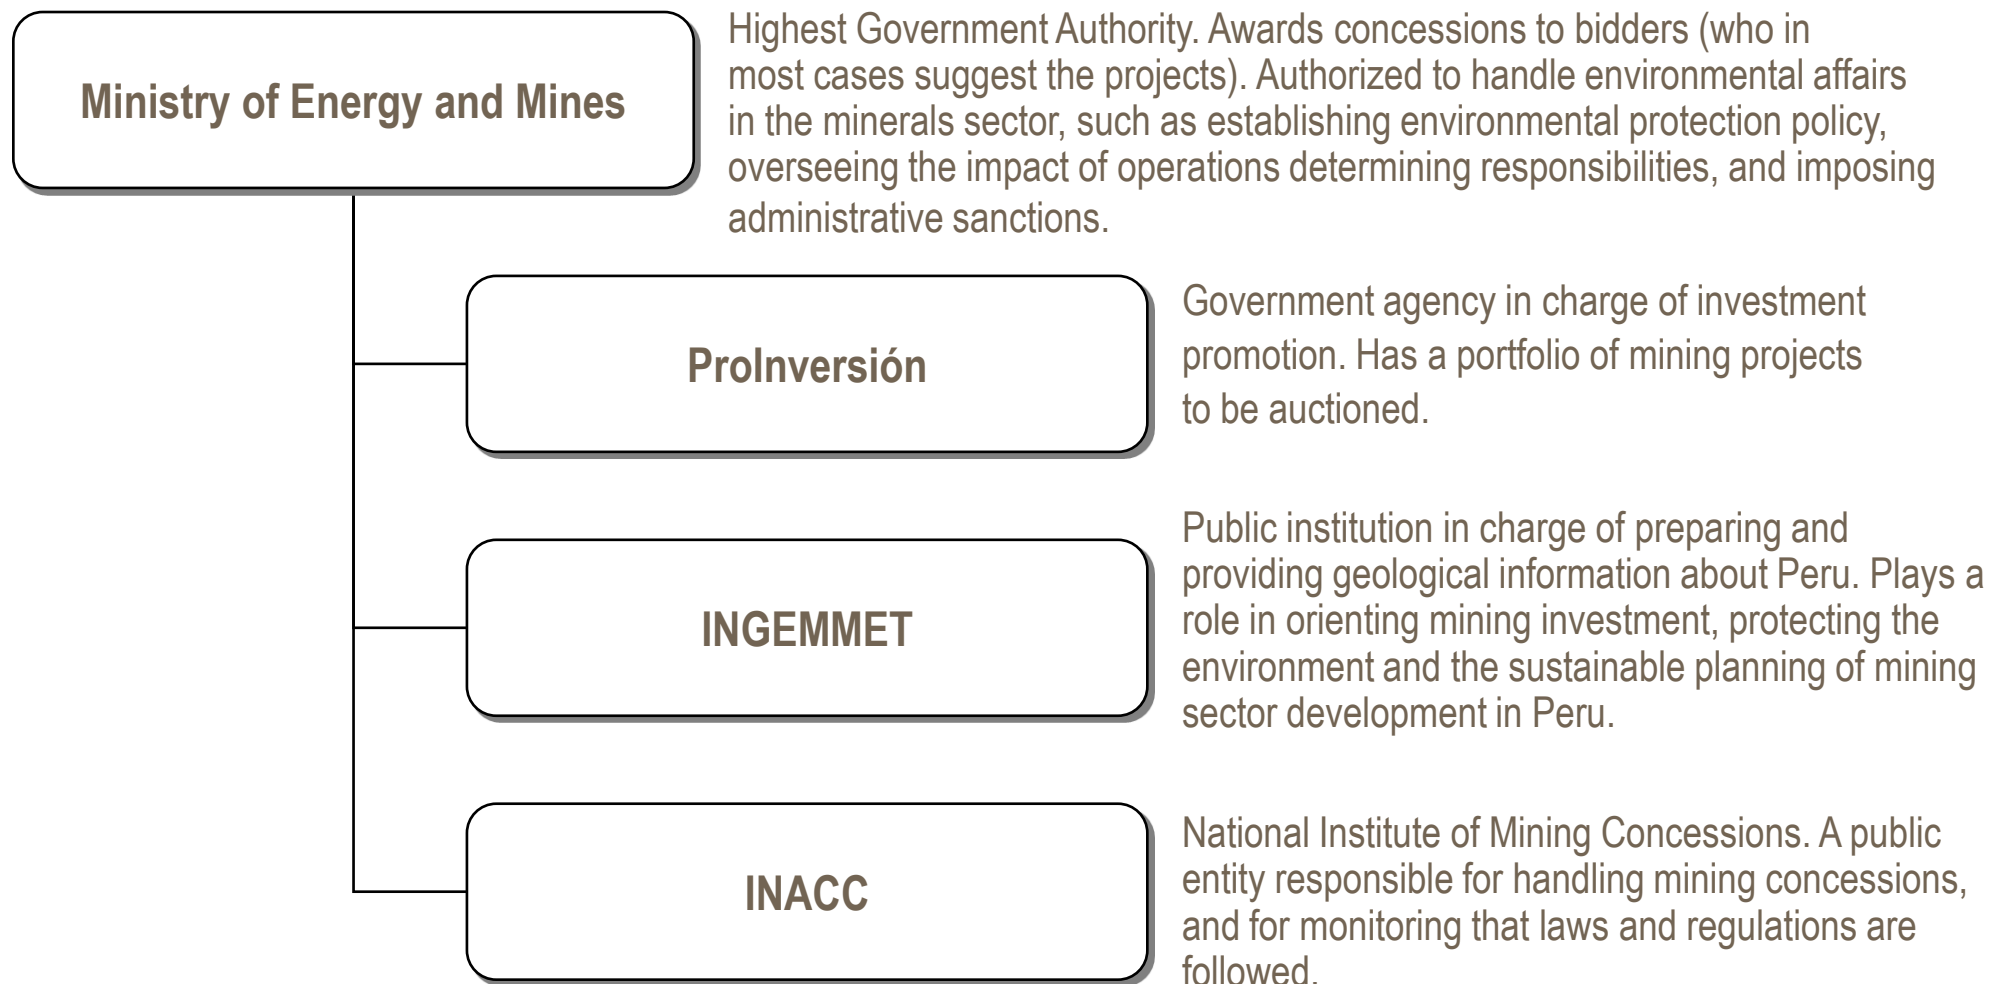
Ministry of Energy and Mines

Highest Government Authority. Awards concessions to bidders (who in most cases suggest the projects). Authorized to handle environmental affairs in the minerals sector, such as establishing environmental protection policy, overseeing the impact of operations determining responsibilities, and imposing administrative sanctions.

ProInversión

Government agency in charge of investment promotion. Has a portfolio of mining projects to be auctioned.

INGEMMET

Public institution in charge of preparing and providing geological information about Peru. Plays a role in orienting mining investment, protecting the environment and the sustainable planning of mining sector development in Peru.

INACC

National Institute of Mining Concessions. A public entity responsible for handling mining concessions, and for monitoring that laws and regulations are followed.